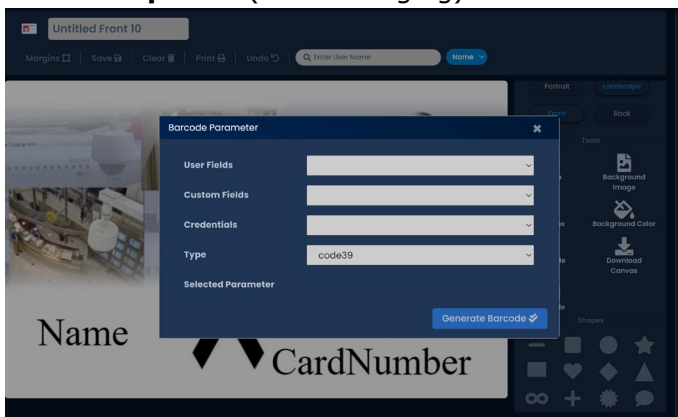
Untitled Front 10

Margins | Save | Clear | Print | Undo | Enter User Name | Name

Portrait | Landscape

Front | Back

Tools

Background Image

Background Color

Download Canvas

Shapes

Barcode Parameter

User Fields

Custom Fields

Credentials

Type code39

Selected Parameter

Generate Barcode

Name

CardNumber